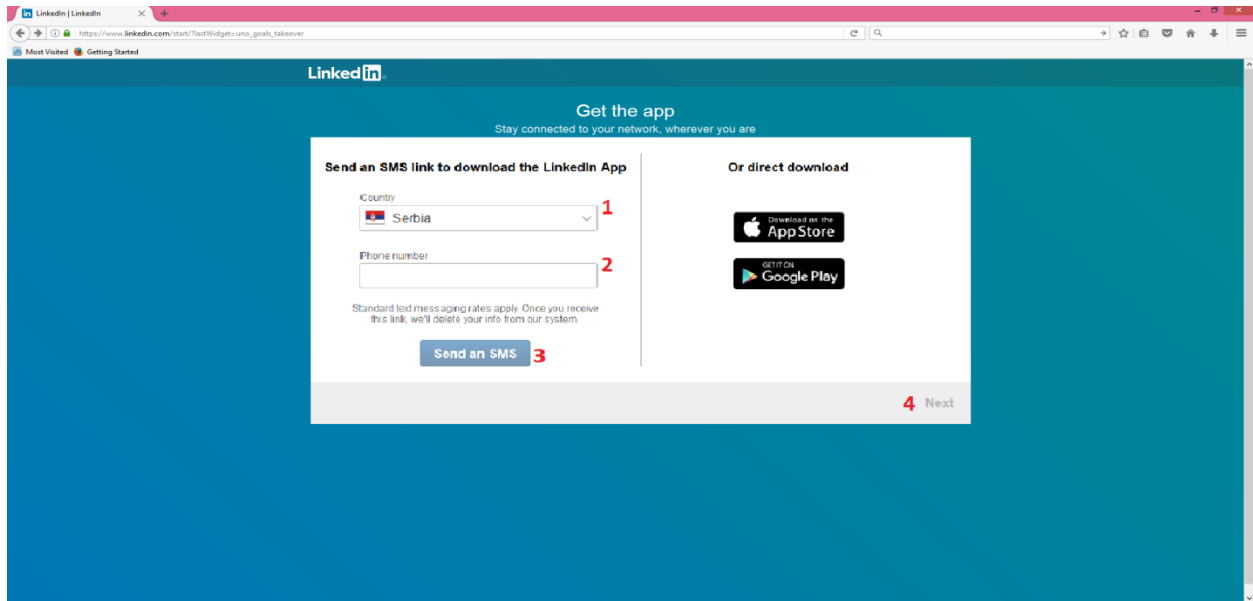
LinkedIn | LinkedIn

https://www.linkedin.com/start/?lastWidget=uno_goals_takeover

Most Visited Getting Started

LinkedIn

Get the app

Stay connected to your network, wherever you are

Send an SMS link to download the LinkedIn App

Country

Serbia 1

Phone number

2

Standard text messaging rates apply. Once you receive this link, we'll delete your info from our system.

Send an SMS 3

Or direct download

Download on the App Store

GET IT ON Google Play

4 Next